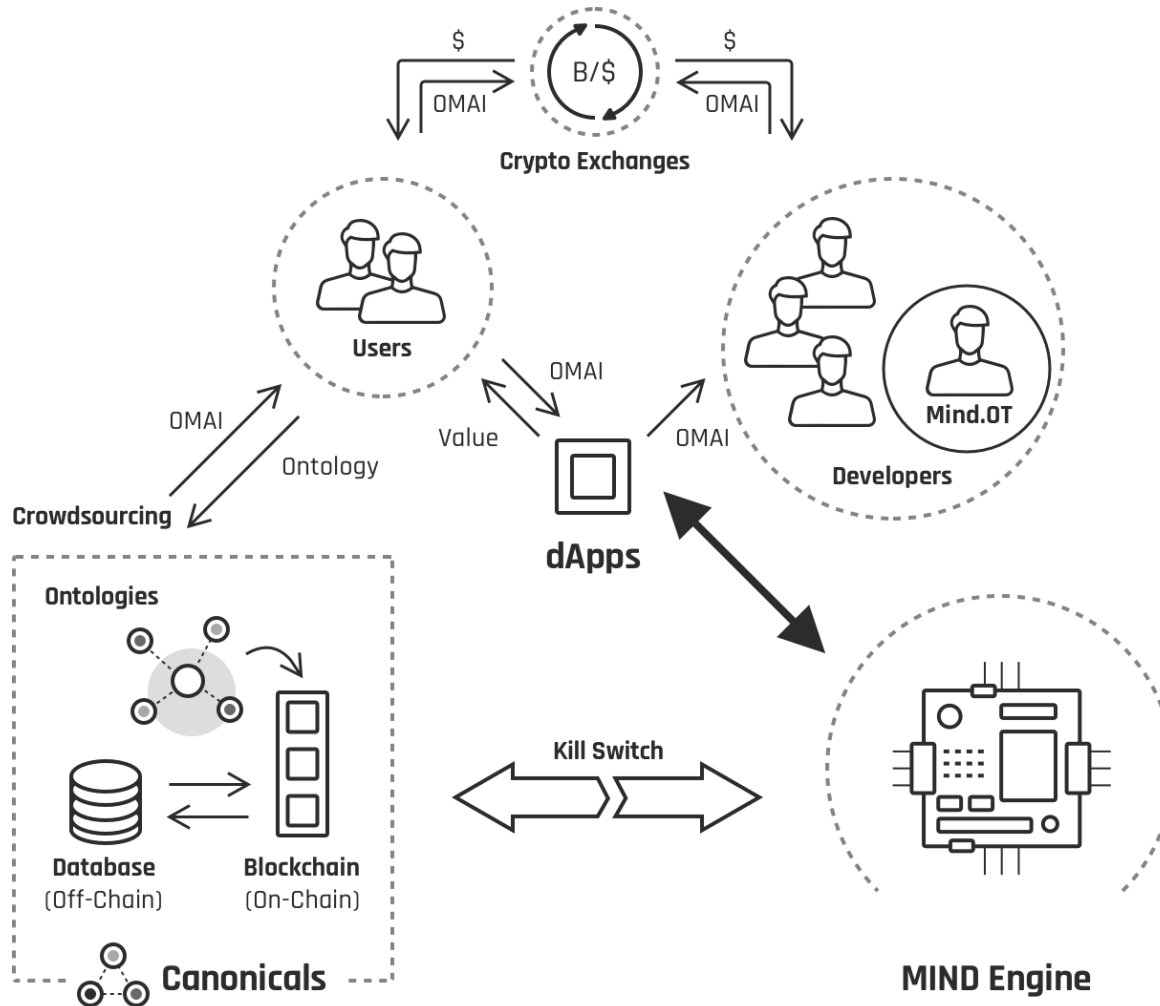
$
B/$
$
OMAI
OMAI
Crypto Exchanges

Users

Developers
Mind.OT

OMAI
Value
OMAI
OMAI
Ontology
Crowdsourcing

dApps

Ontologies

Kill Switch

Database
(Off-Chain)
Blockchain
(On-Chain)

Canonicals

MIND Engine